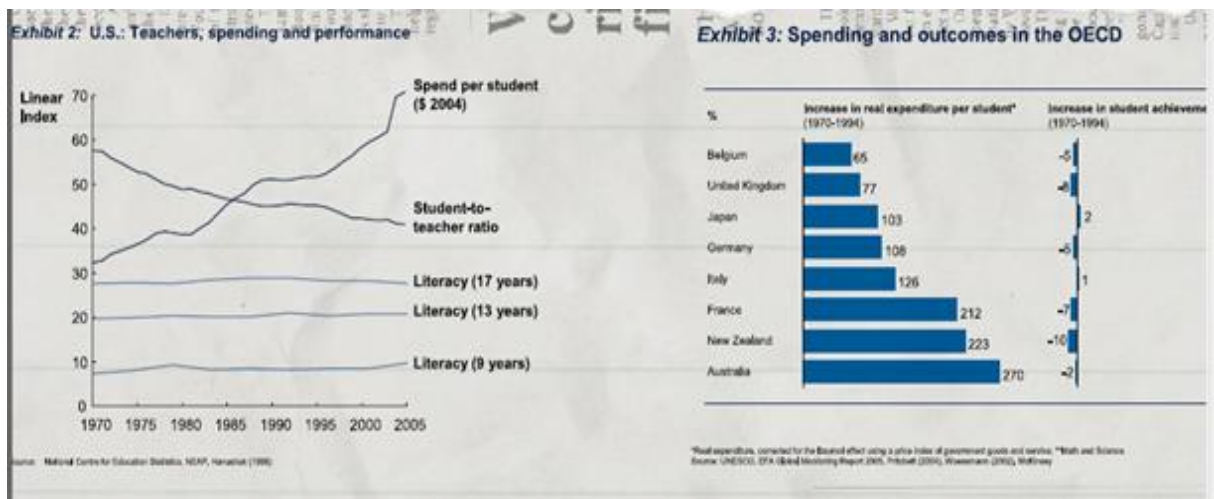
Exhibit 2: U.S.: Teachers, spending and performance

Linear Index

70
60
50
40
30
20
10
0

1970 1975 1980 1985 1990 1995 2000 2005

Spend per student ($ 2004)

Student-to-teacher ratio

Literacy (17 years)

Literacy (13 years)

Literacy (9 years)

Source: National Centre for Education Statistics, NEAP, Hanushek (1998)

Exhibit 3: Spending and outcomes in the OECD

%

Increase in real expenditure per student* (1970-1994)

Increase in student achieveme (1970-1994)

| % | Increase in real expenditure per student* (1970-1994) | Increase in student achieveme (1970-1994) |
|---|---|---|
| Belgium | 65 | -5 |
| United Kingdom | 77 | -8 |
| Japan | 103 | 2 |
| Germany | 108 | -5 |
| Italy | 126 | 1 |
| France | 212 | -7 |
| New Zealand | 223 | -10 |
| Australia | 270 | -2 |

*Real expenditure, corrected for the Baumol effect using a price index of government goods and services; **Math and Science
Source: UNESCO, EFA Global Monitoring Report 2005, Pritchett (2004), Woessmann (2002), McKinsey